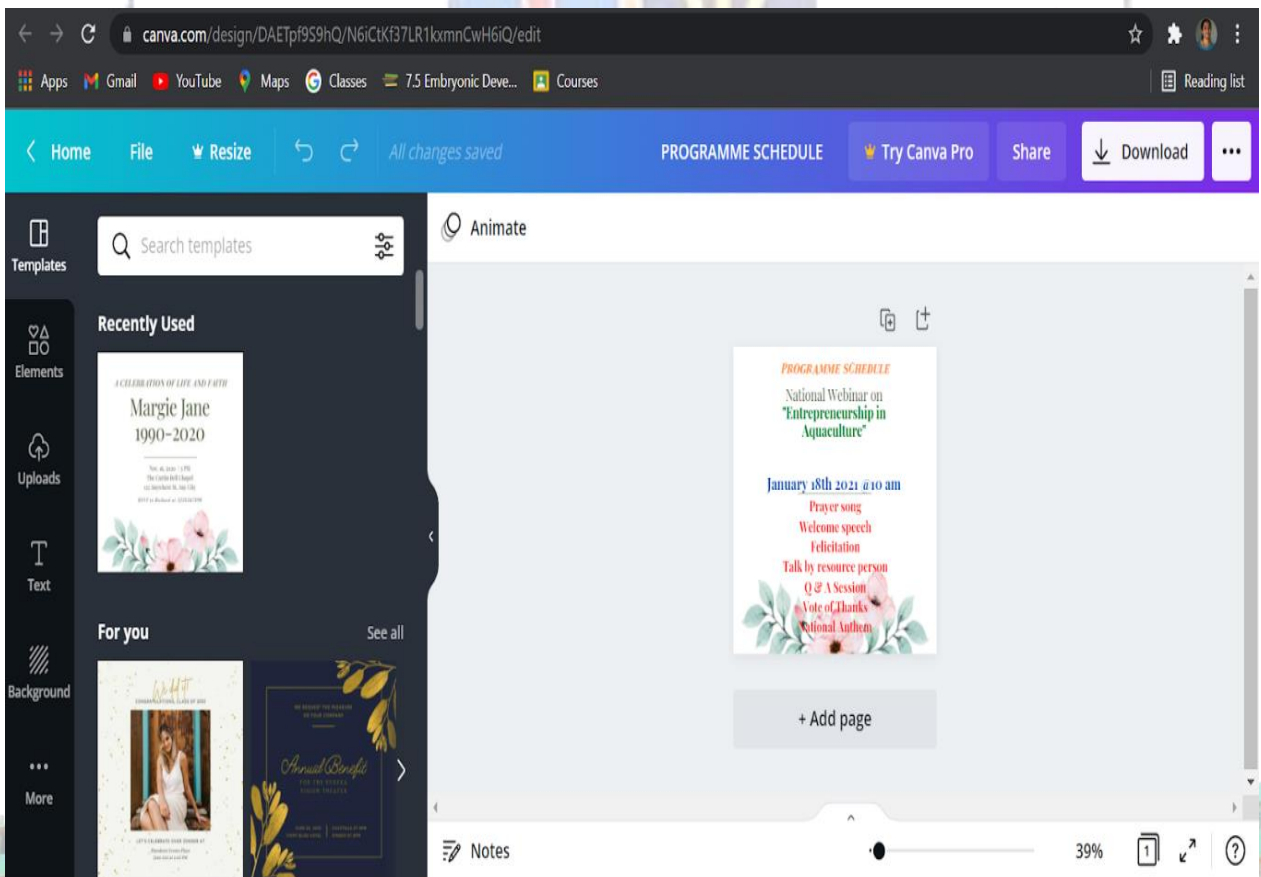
canva.com/design/DAETpf9S9hQ/N6iCtKf37LR1kxmnCwH6iQ/edit

Apps Gmail YouTube Maps Classes 7.5 Embryonic Deve... Courses Reading list

Home File Resize All changes saved PROGRAMME SCHEDULE Try Canva Pro Share Download ...

Templates Elements Uploads Text Background More

Search templates

Recently Used

A CELEBRATION OF LIFE AND FAITH
Margie Jane
1990–2020

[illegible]

For you See all

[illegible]

Annual Benefit

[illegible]

Animate

PROGRAMME SCHEDULE
National Webinar on
"Entrepreneurship in Aquaculture"

January 18th 2021 @10 am
Prayer song
Welcome speech
Felicitation
Talk by resource person
Q & A Session
Vote of Thanks
National Anthem

+ Add page

Notes 39% 1